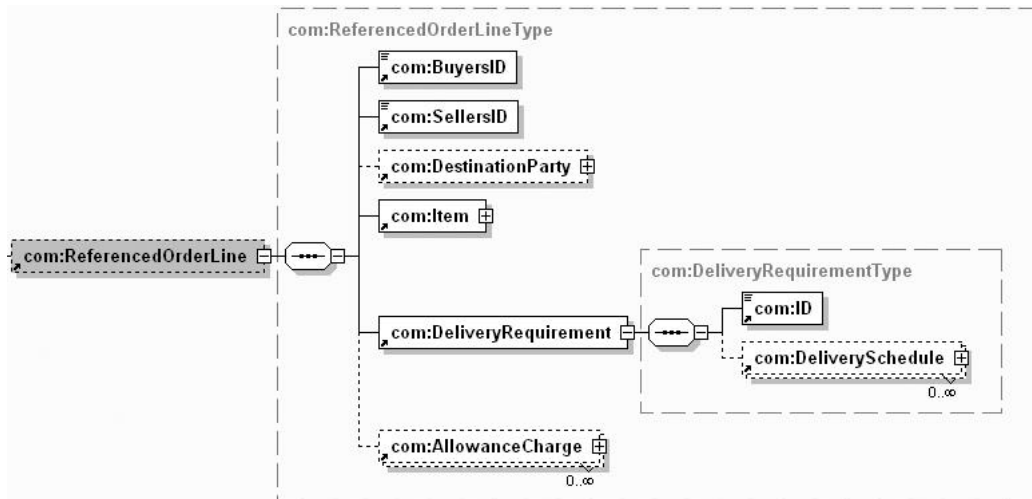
com:ReferencedOrderLineType

com:BuyersID

com:SellersID

com:DestinationParty

com:Item

com:ReferencedOrderLine

com:DeliveryRequirementType

com:ID

com:DeliveryRequirement

com:DeliverySchedule

0..∞

com:AllowanceCharge

0..∞